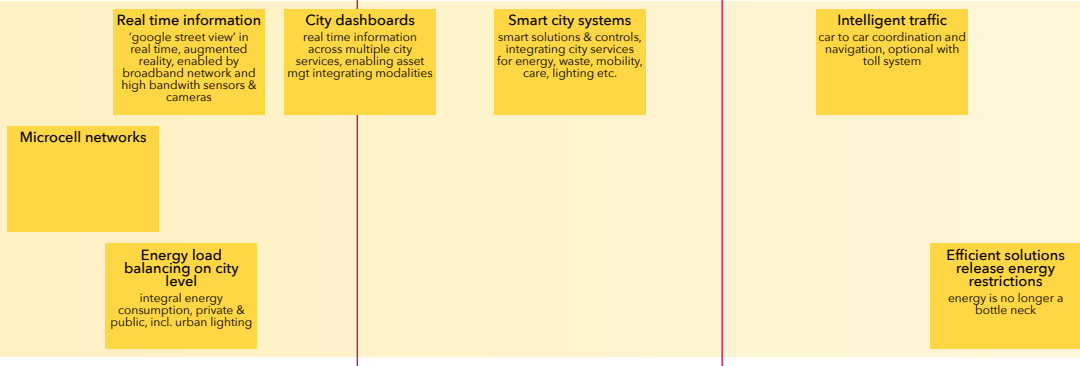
Real time information
'google street view' in real time, augmented reality, enabled by broadband network and high bandwith sensors & cameras

City dashboards
real time information across multiple city services, enabling asset mgt integrating modalities

Smart city systems
smart solutions & controls, integrating city services for energy, waste, mobility, care, lighting etc.

Intelligent traffic
car to car coordination and navigation, optional with toll system

Microcell networks

Energy load balancing on city level
integral energy consumption, private & public, incl. urban lighting

Efficient solutions release energy restrictions
energy is no longer a bottle neck